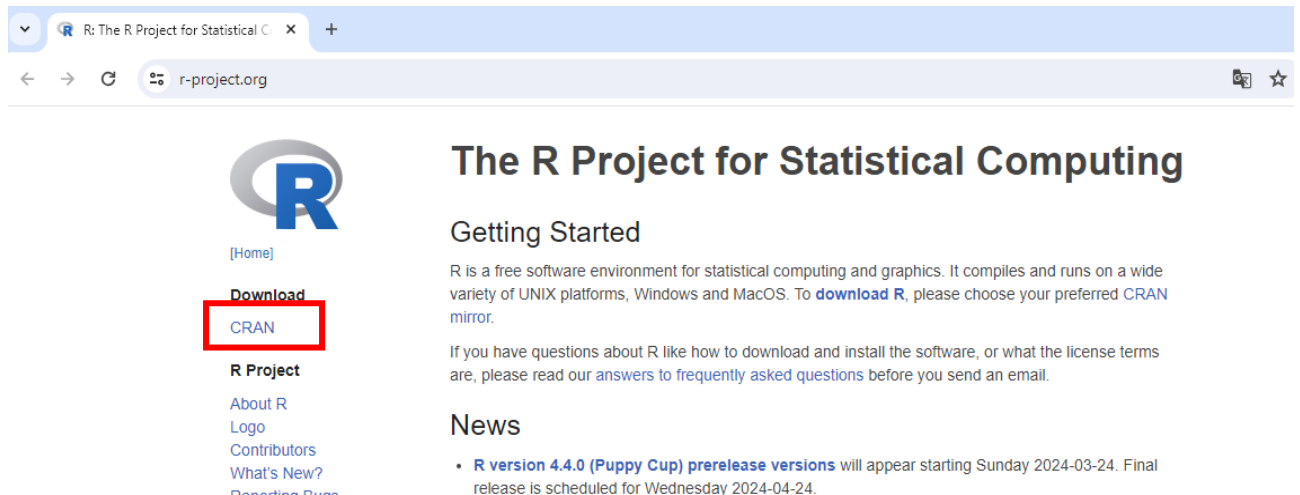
R: The R Project for Statistical C

r-project.org

R

[Home]

Download

CRAN

R Project

About R
Logo
Contributors
What's New?
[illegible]

The R Project for Statistical Computing

Getting Started

R is a free software environment for statistical computing and graphics. It compiles and runs on a wide variety of UNIX platforms, Windows and MacOS. To download R, please choose your preferred CRAN mirror.

If you have questions about R like how to download and install the software, or what the license terms are, please read our answers to frequently asked questions before you send an email.

News

• R version 4.4.0 (Puppy Cup) prerelease versions will appear starting Sunday 2024-03-24. Final release is scheduled for Wednesday 2024-04-24.